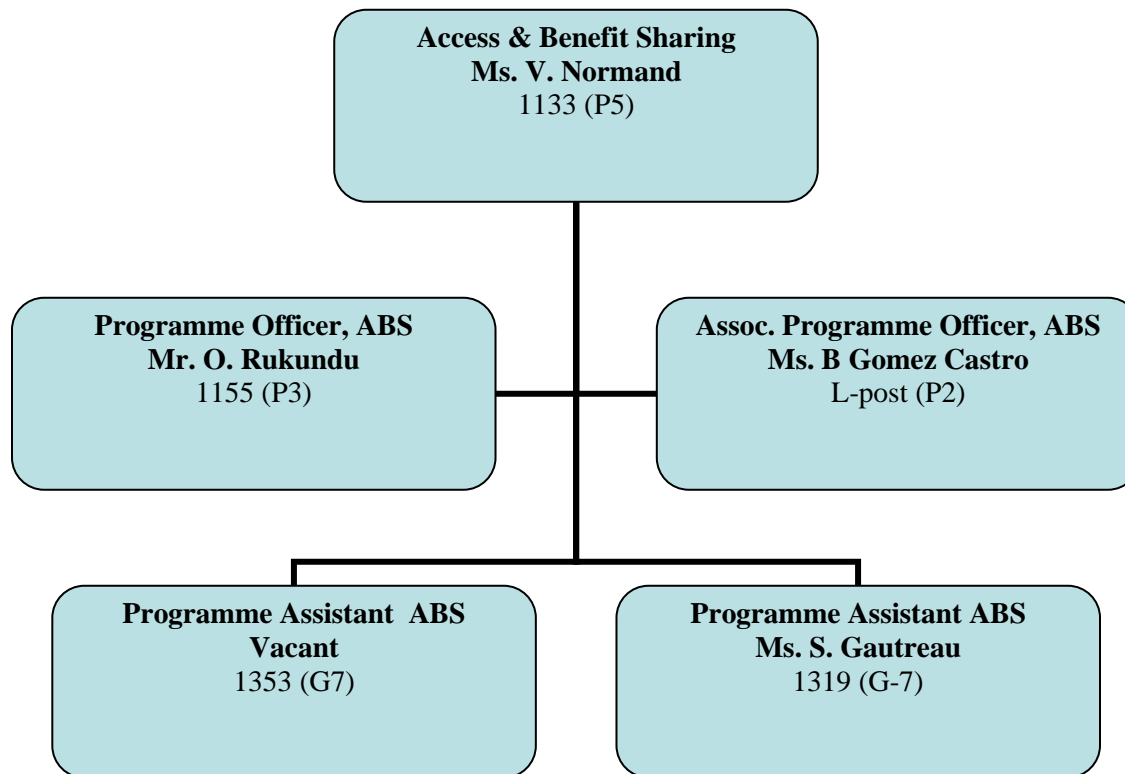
Access & Benefit Sharing
Ms. V. Normand
1133 (P5)

Programme Officer, ABS
Mr. O. Rukundu
1155 (P3)

Assoc. Programme Officer, ABS
Ms. B Gomez Castro
L-post (P2)

Programme Assistant ABS
Vacant
1353 (G7)

Programme Assistant ABS
Ms. S. Gautreau
1319 (G-7)